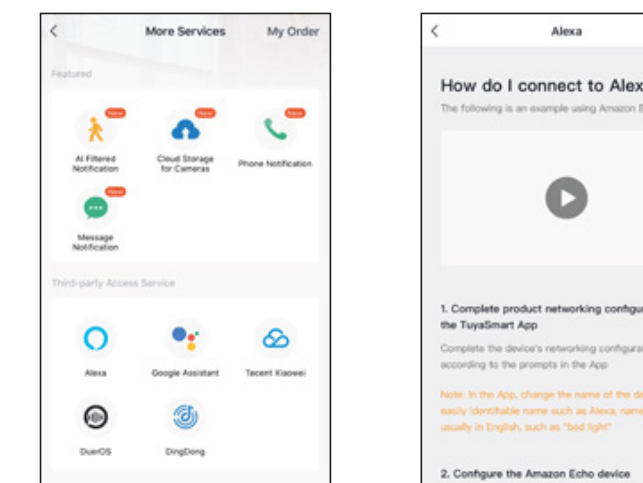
<

More Services

My Order

Featured

New

AI Filtered Notification

New

Cloud Storage for Cameras

New

Phone Notification

New

Message Notification

Third-party Access Service

Alexa

Google Assistant

Tecent Xiaowei

DuerOS

DingDong

<

Alexa

How do I connect to Alex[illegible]

The following is an example using Amazon E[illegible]

1. Complete product networking configu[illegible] the TuyaSmart App

Complete the device's networking configura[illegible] according to the prompts in the App

Note: In the App, change the name of the de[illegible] easily identifiable name such as Alexa, name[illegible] usually in English, such as "bed light"

2. Configure the Amazon Echo device